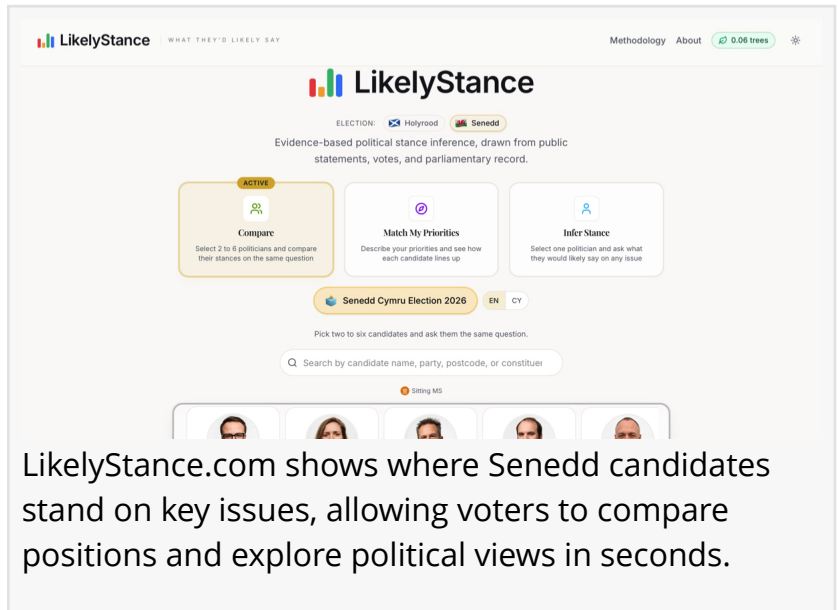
LikelyStance | WHAT THEY'D LIKELY SAY

Methodology About 0.06 trees

LikelyStance

ELECTION: Holyrood Senedd

Evidence-based political stance inference, drawn from public statements, votes, and parliamentary record.

ACTIVE

Compare

Select 2 to 6 politicians and compare their stances on the same question

Match My Priorities

Describe your priorities and see how each candidate lines up

Infer Stance

Select one politician and ask what they would likely say on any issue

Senedd Cymru Election 2026 EN CY

Pick two to six candidates and ask them the same question.

Search by candidate name, party, postcode, or constituer

Sitting MS

LikelyStance.com shows where Senedd candidates stand on key issues, allowing voters to compare positions and explore political views in seconds.